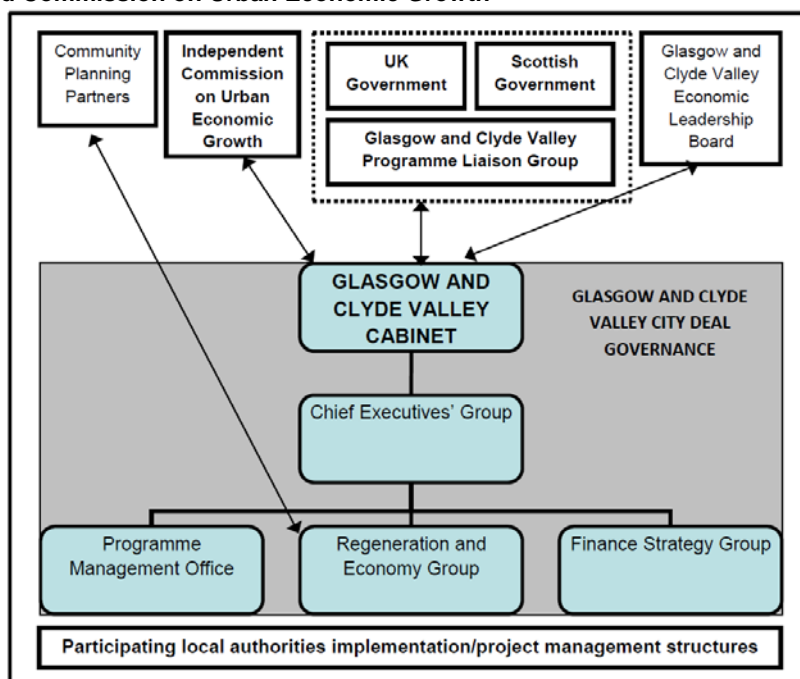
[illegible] Commission on Urban Economic Growth.

Community Planning Partners

Independent Commission on Urban Economic Growth

UK Government

Scottish Government

Glasgow and Clyde Valley Programme Liaison Group

Glasgow and Clyde Valley Economic Leadership Board

GLASGOW AND CLYDE VALLEY CABINET

GLASGOW AND CLYDE VALLEY CITY DEAL GOVERNANCE

Chief Executives' Group

Programme Management Office

Regeneration and Economy Group

Finance Strategy Group

Participating local authorities implementation/project management structures